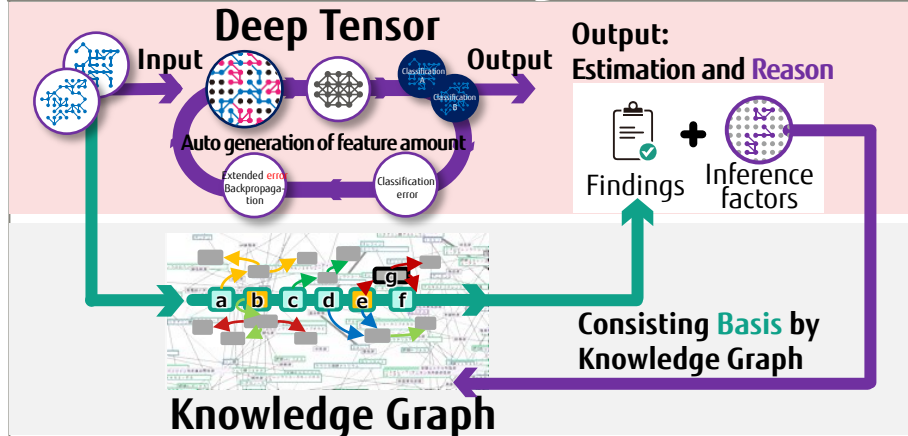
Deep Tensor

Input

Output

Classification A

Classification B

Auto generation of feature amount

Extended error Backpropagation

Classification error

Output:
Estimation and Reason

Findings

Inference factors

a b c d e f g

Consisting Basis by Knowledge Graph

Knowledge Graph